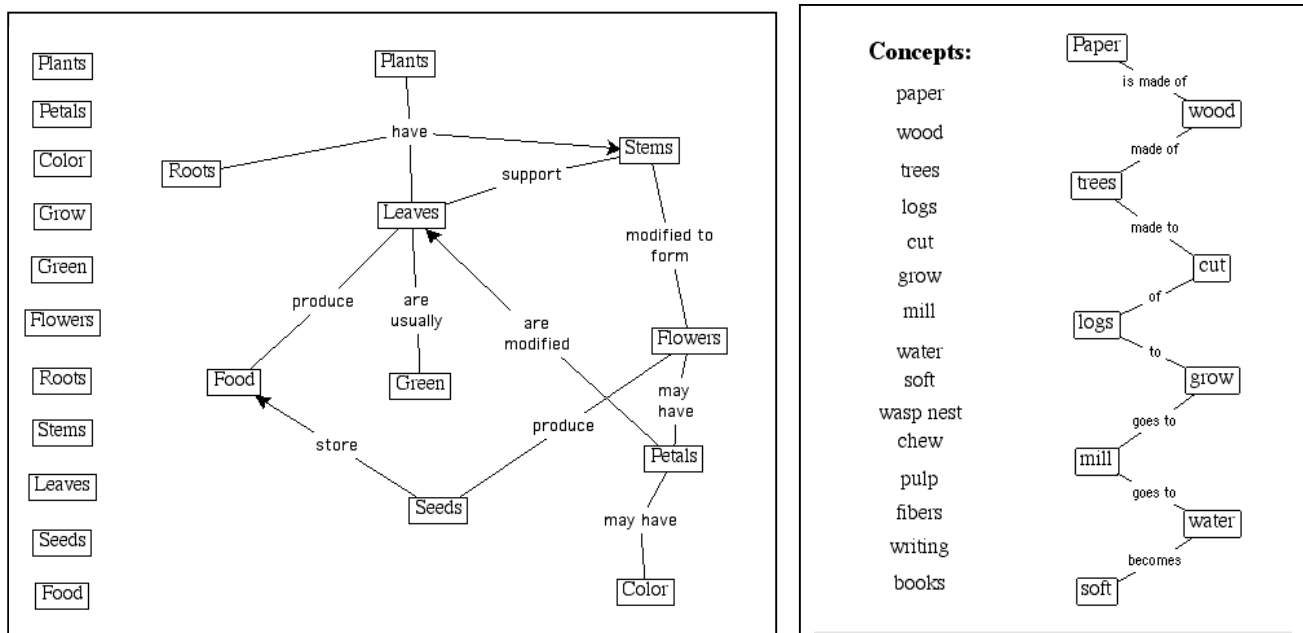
Plants
Petals
Color
Grow
Green
Flowers
Roots
Stems
Leaves
Seeds
Food

Plants
have
Roots
Stems
support
Leaves
modified to form
produce
are usually
are modified
Flowers
Food
Green
may have
store
produce
Petals
Seeds
may have
Color

Concepts:
paper
wood
trees
logs
cut
grow
mill
water
soft
wasp nest
chew
pulp
fibers
writing
books

Paper
is made of
wood
made of
trees
made to
cut
of
logs
to
grow
goes to
mill
goes to
water
becomes
soft